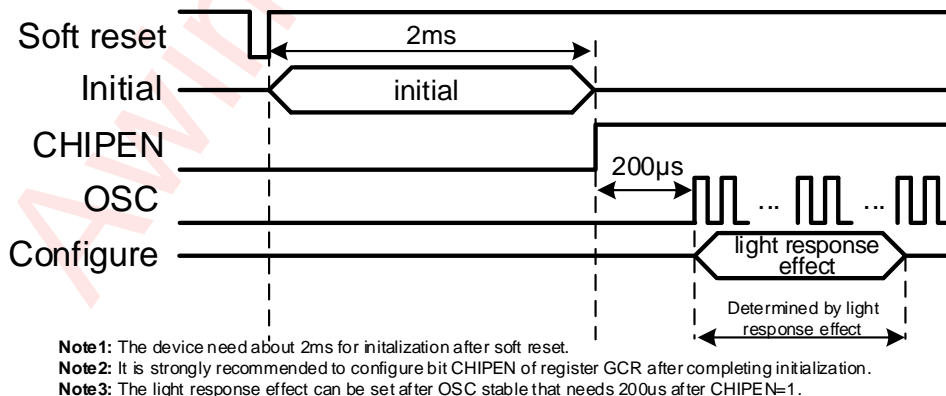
Soft reset

2ms

Initial

initial

CHIPEN

200μs

OSC

...

...

Configure

light response effect

Determined by light response effect

Awin

**Note1:** The device need about 2ms for initalization after soft reset.
**Note2:** It is strongly recommended to configure bit CHIPEN of register GCR after completing initialization.
**Note3:** The light response effect can be set after OSC stable that needs 200us after CHIPEN=1.